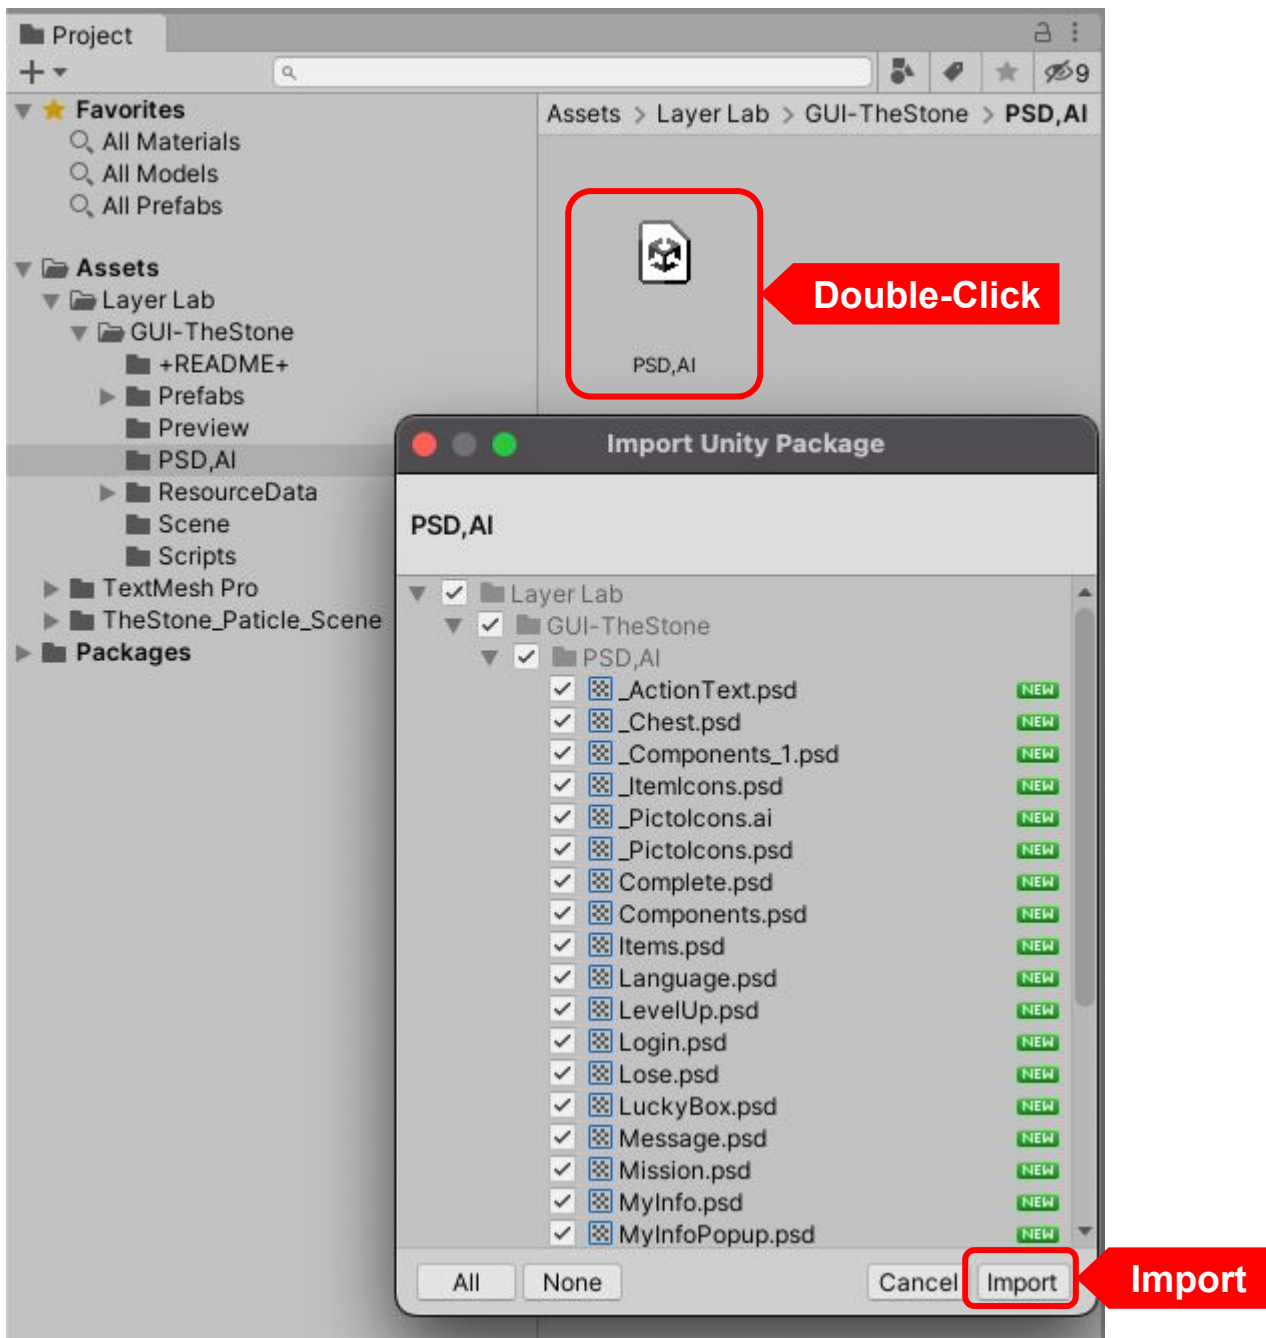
Project

+

9

Favorites
All Materials
All Models
All Prefabs

Assets
Layer Lab
GUI-TheStone
+README+
Prefabs
Preview
PSD,AI
ResourceData
Scene
Scripts
TextMesh Pro
TheStone_Paticle_Scene
Packages

Assets > Layer Lab > GUI-TheStone > PSD,AI

PSD,AI

Double-Click

Import Unity Package

PSD,AI

Layer Lab
GUI-TheStone
PSD,AI
_ActionText.psd NEW
_Chest.psd NEW
_Components_1.psd NEW
_ItemIcons.psd NEW
_PictoIcons.ai NEW
_PictoIcons.psd NEW
Complete.psd NEW
Components.psd NEW
Items.psd NEW
Language.psd NEW
LevelUp.psd NEW
Login.psd NEW
Lose.psd NEW
LuckyBox.psd NEW
Message.psd NEW
Mission.psd NEW
MyInfo.psd NEW
MyInfoPopup.psd NEW

All None Cancel Import

Import